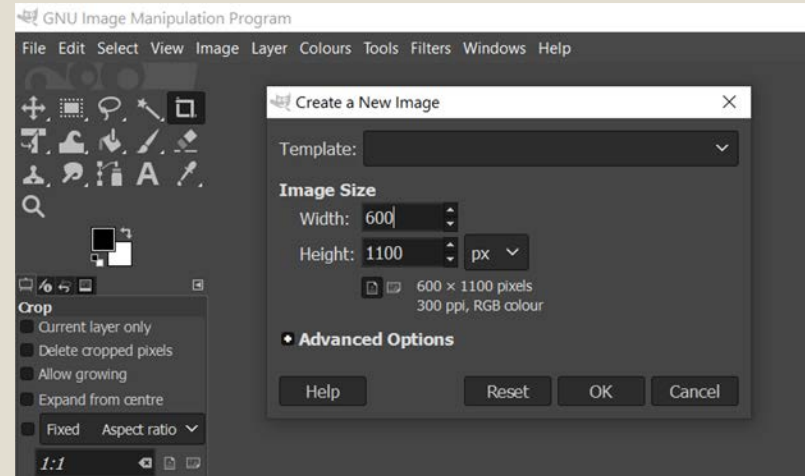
GNU Image Manipulation Program

File Edit Select View Image Layer Colours Tools Filters Windows Help

Create a New Image

Template:

Image Size

Width: 600

Height: 1100 px

600 × 1100 pixels
300 ppi, RGB colour

Advanced Options

Help Reset OK Cancel

Crop

Current layer only

Delete cropped pixels

Allow growing

Expand from centre

Fixed Aspect ratio

1:1